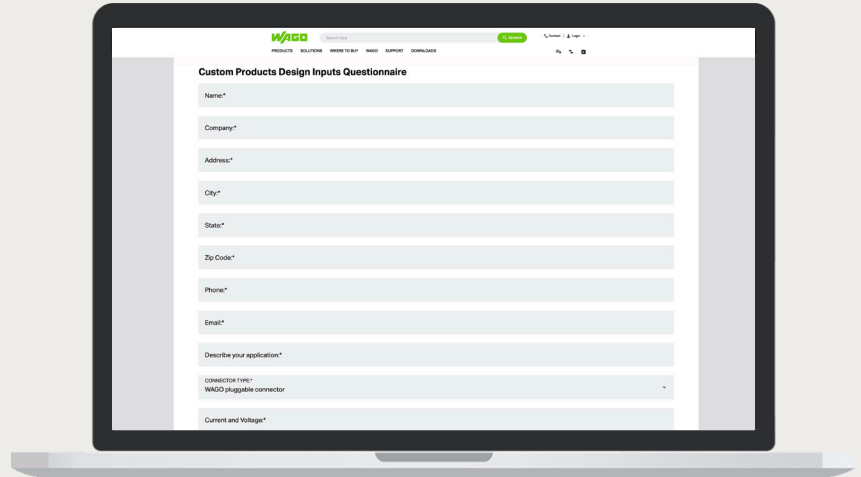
WAGO

Search here

SEARCH

Contact | Login

PRODUCTS SOLUTIONS WHERE TO BUY WAGO SUPPORT DOWNLOADS

Custom Products Design Inputs Questionnaire

Name:*

Company:*

Address:*

City:*

State:*

Zip Code:*

Phone:*

Email:*

Describe your application:*

CONNECTOR TYPE:*
WAGO pluggable connector

Current and Voltage:*